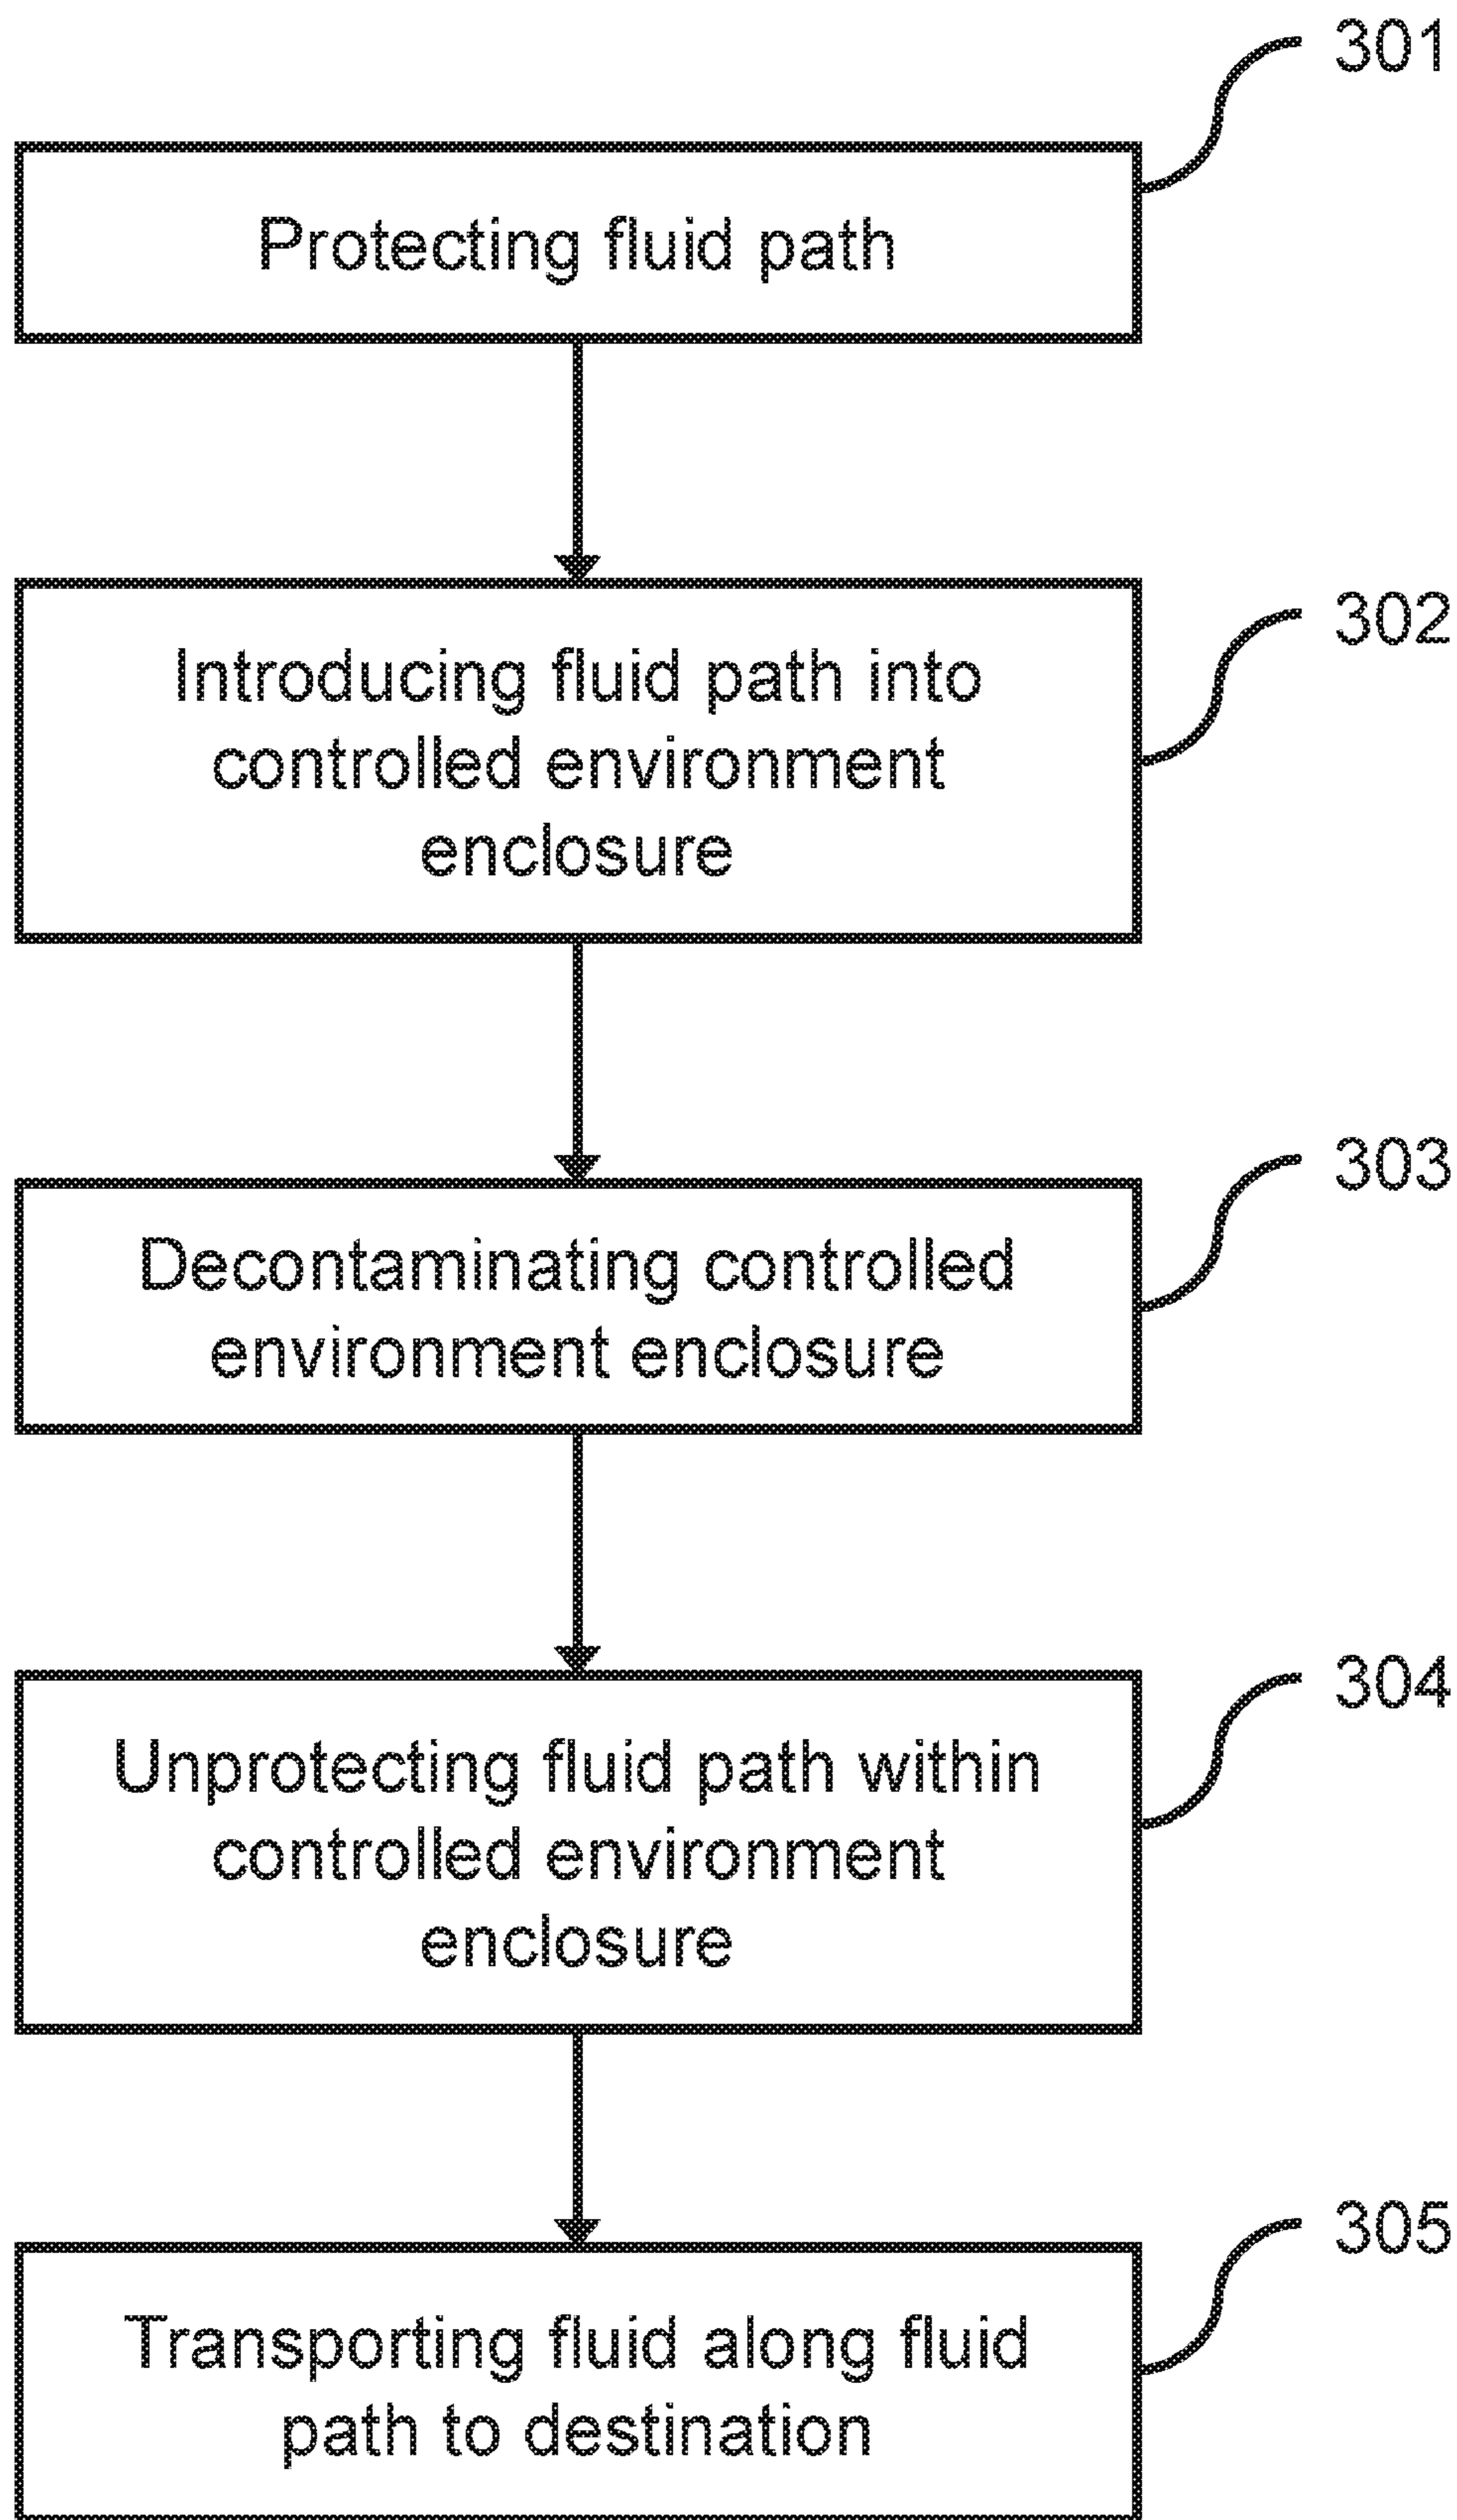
301

Protecting fluid path

302

Introducing fluid path into controlled environment enclosure

303

Decontaminating controlled environment enclosure

304

Unprotecting fluid path within controlled environment enclosure

305

Transporting fluid along fluid path to destination